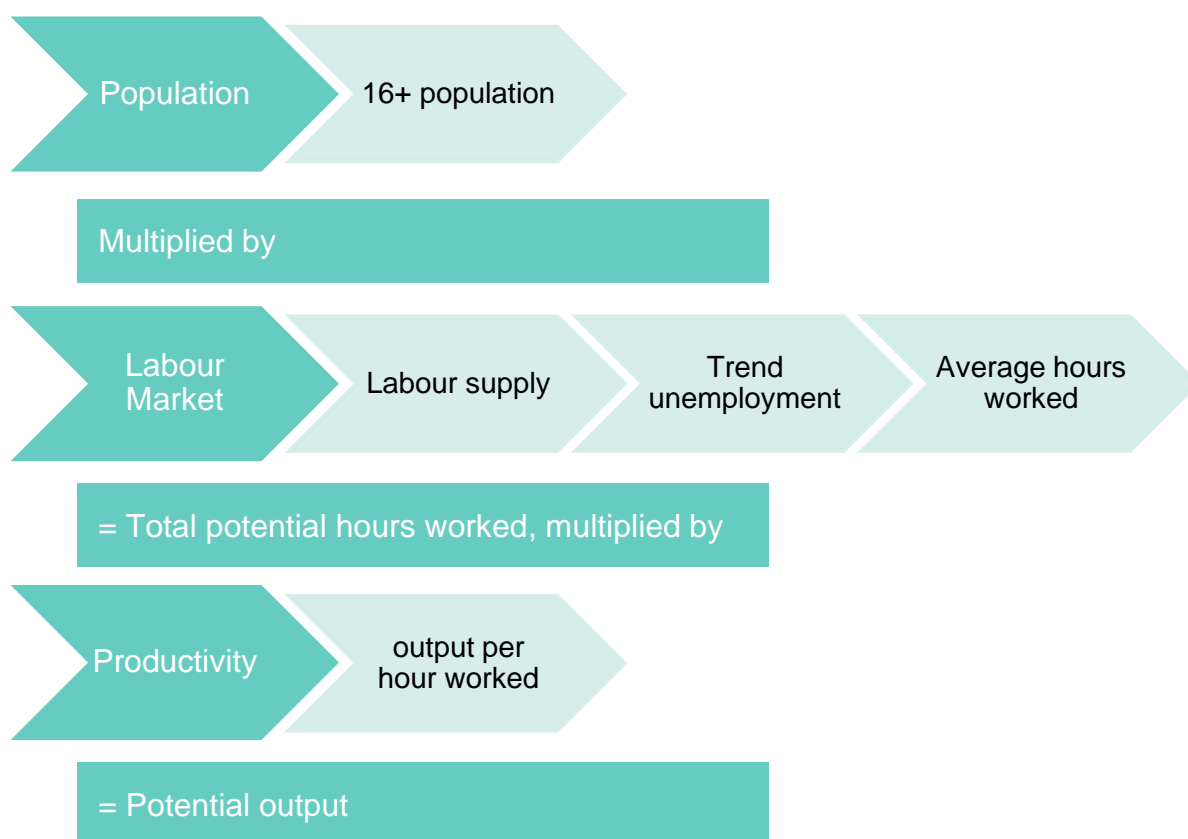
Population

16+ population

Multiplied by

Labour Market

Labour supply

Trend unemployment

Average hours worked

= Total potential hours worked, multiplied by

Productivity

output per hour worked

= Potential output